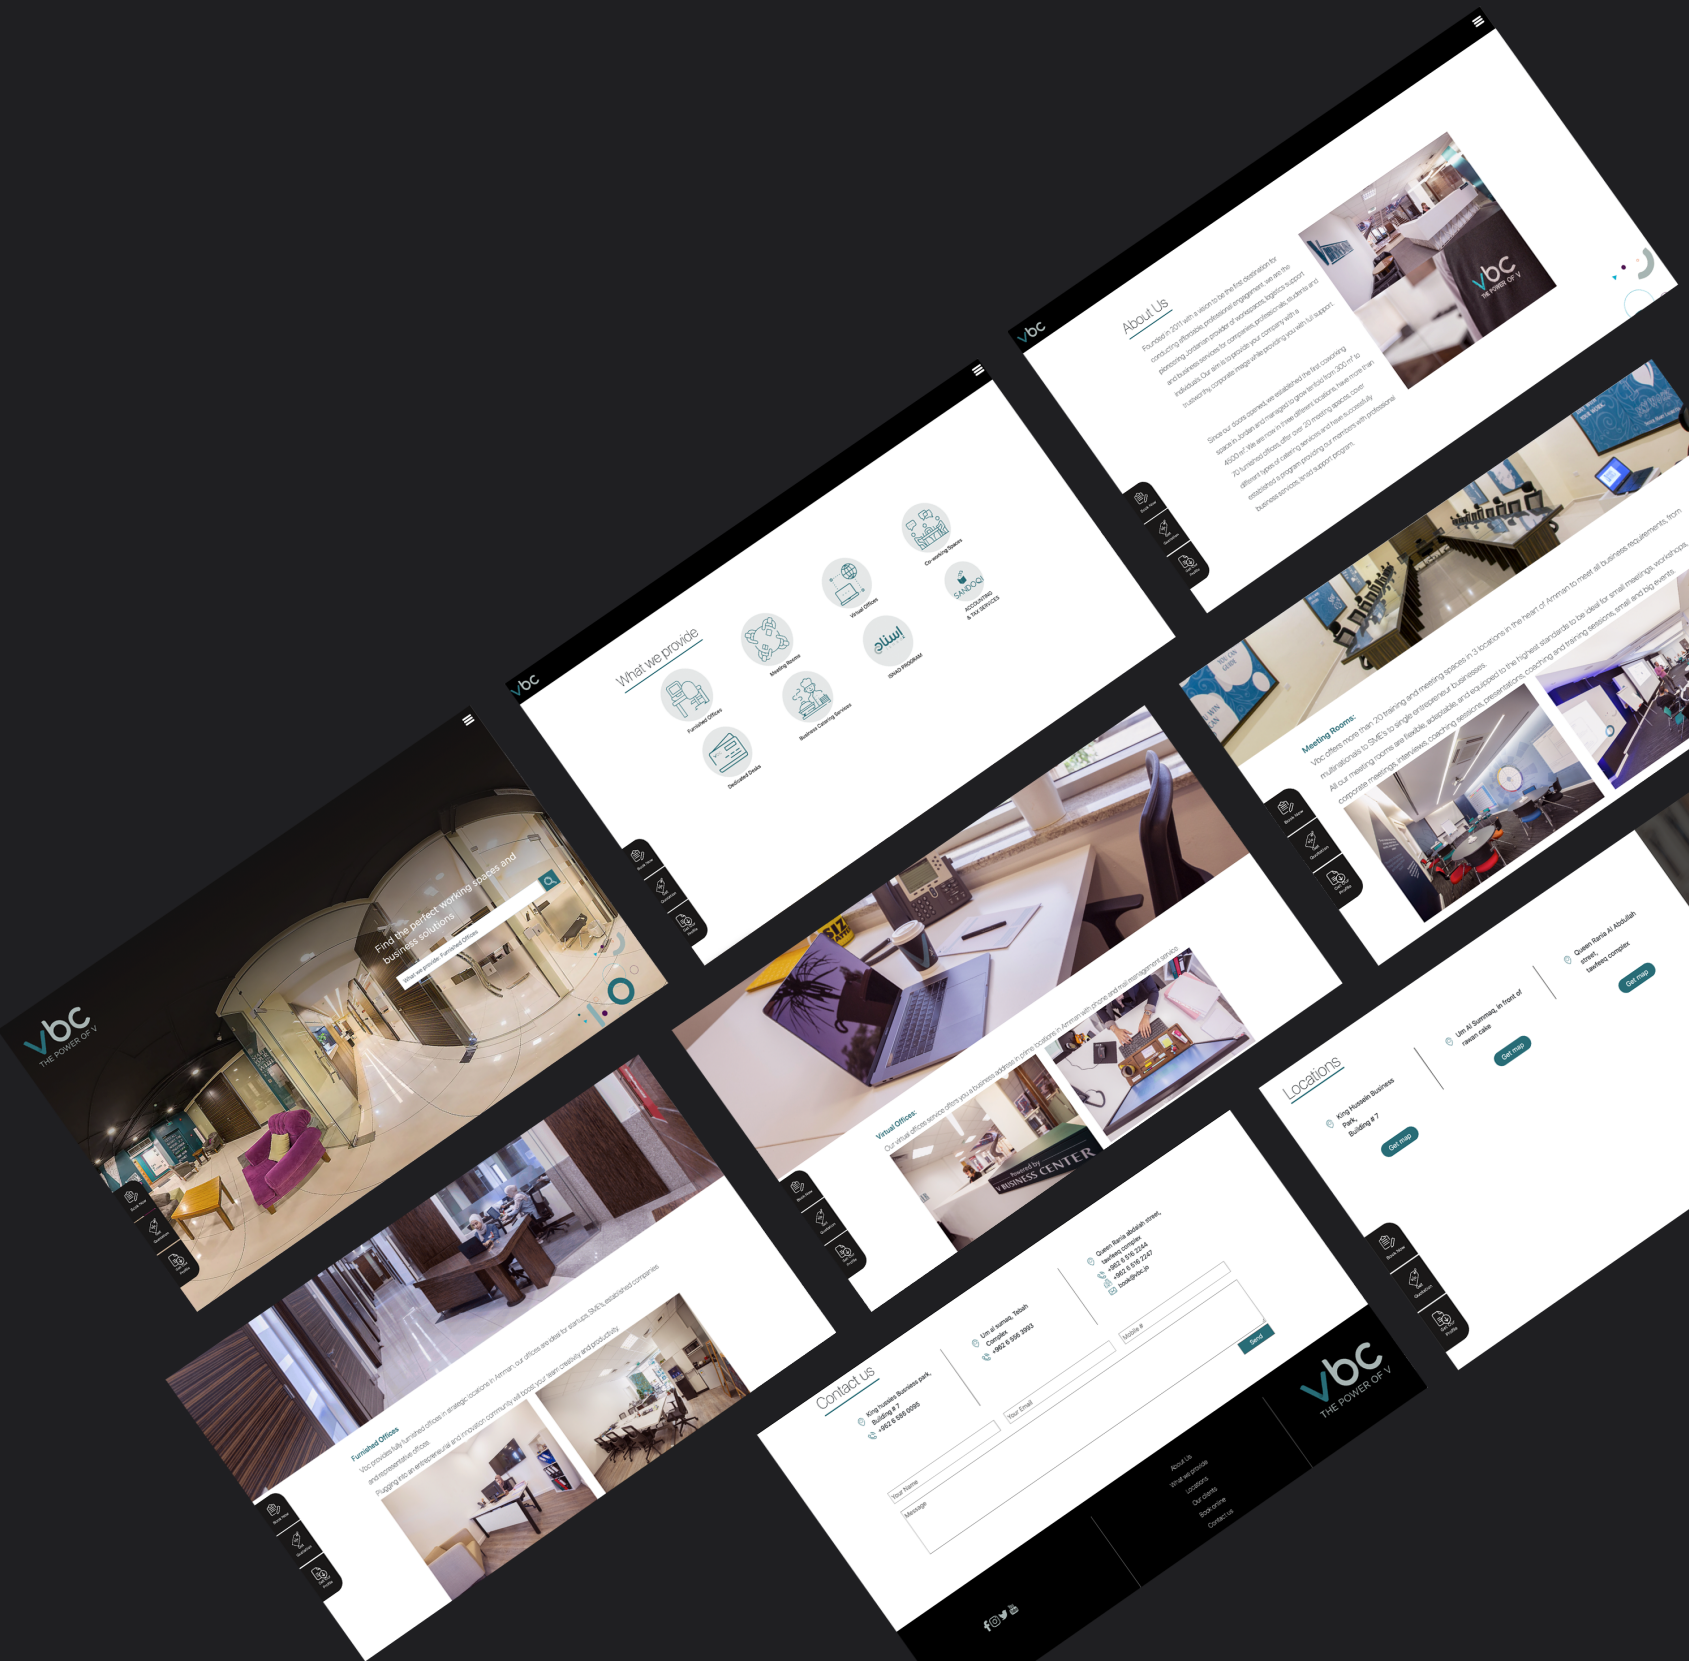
vbc
THE POWER OF V

Find the perfect working spaces and business solutions

What we provide: Furnished Offices

What we provide

Furnished Offices
Meeting Rooms
Virtual Offices
Co-working Spaces
Dedicated Desks
Business Catering Services
ISNAD PROGRAM
SANDOQ ACCOUNTING & TAX SERVICES

About Us

Founded in 2011 with a vision to be the first destination for conducting affordable, professional engagement, we are the pioneering Jordanian provider of workspaces, logistics support and business services for companies, professionals, students and individuals. Our aim is to provide your company with a trustworthy corporate image while providing you with full support.

Since our doors opened, we established the first coworking space in Jordan and managed to grow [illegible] different locations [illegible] 20 meeting spaces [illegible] program providing our members with professional business services, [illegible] support program.

Meeting Rooms:
Vbc offers more than 20 training and meeting spaces in 3 locations in the heart of Amman to meet all business requirements, from multinationals to SME's to single entrepreneur businesses. All our meeting rooms are flexible, adaptable, and equipped to the highest standards to be ideal for small meetings, workshops, corporate meetings, interviews, coaching sessions, presentations, coaching and training sessions, small and big events.

Virtual Offices:
Our virtual offices service offers you a business address in prime locations in Amman with phone and mail management service.

Powered by
V BUSINESS CENTER

Furnished Offices
Vbc provides fully furnished offices in strategic locations in Amman, our offices are ideal for startups, SME's, established companies and representative offices.
Plugging into an entrepreneurial and innovation community will boost your team creativity and productivity.

Locations

King Hussein Business Park, Building # 7
Get map

Um Al Summaq, In front of rawan cake
Get map

Queen Rania Al Abdullah street, tawfeeq complex
Get map

Contact us

King hussien Business park, Building # 7
+962 6 586 6066

Um al sumaq, Tabah Complex
+962 6 556 3993

Queen Rania abdullah street, tawfeeq complex
+962 6 516 2244
+962 6 516 2247
book@vbc.jo

Your Name
Your Email
Mobile #
Message
Send

About Us
What we provide
Locations
Our clients
Book online
Contact us